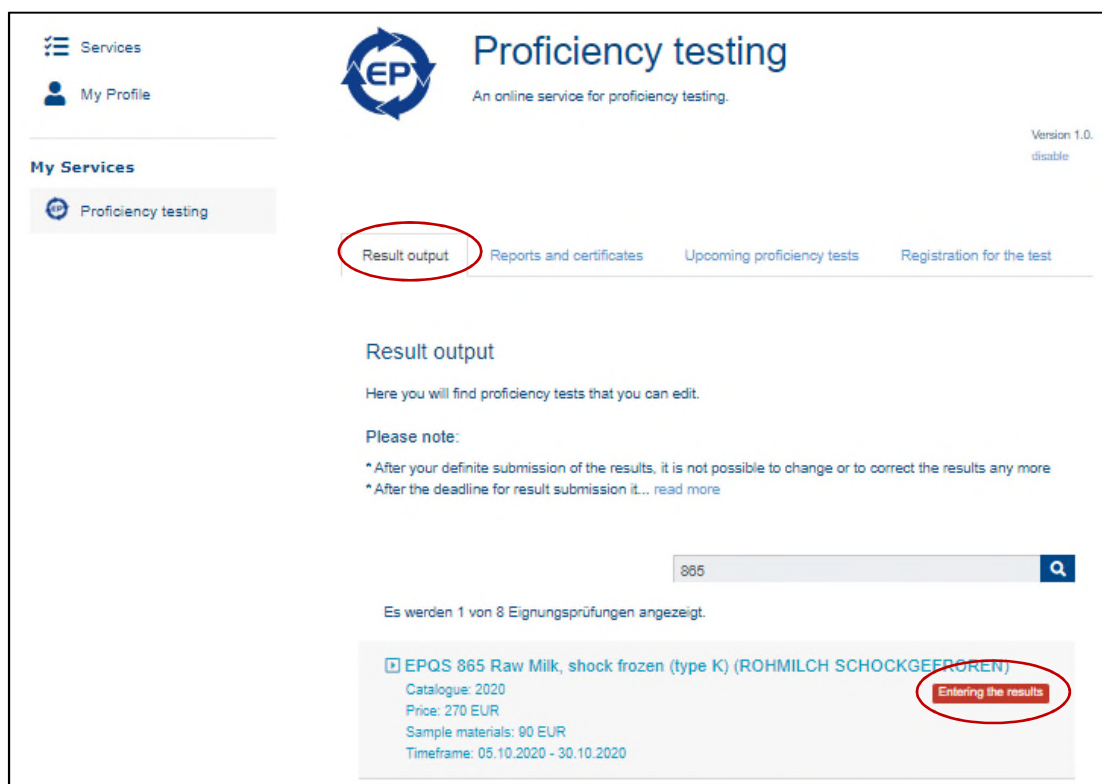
Services

My Profile

My Services

Proficiency testing

EP

Proficiency testing

An online service for proficiency testing.

Version 1.0.
disable

Result output | Reports and certificates | Upcoming proficiency tests | Registration for the test

Result output

Here you will find proficiency tests that you can edit.

Please note:

* After your definite submission of the results, it is not possible to change or to correct the results any more
* After the deadline for result submission it... read more

865

Es werden 1 von 8 Eignungsprüfungen angezeigt.

EPQS 865 Raw Milk, shock frozen (type K) (ROHMILCH SCHOCKGEFROREN)

Catalogue: 2020
Price: 270 EUR
Sample materials: 90 EUR
Timeframe: 05.10.2020 - 30.10.2020

Entering the results